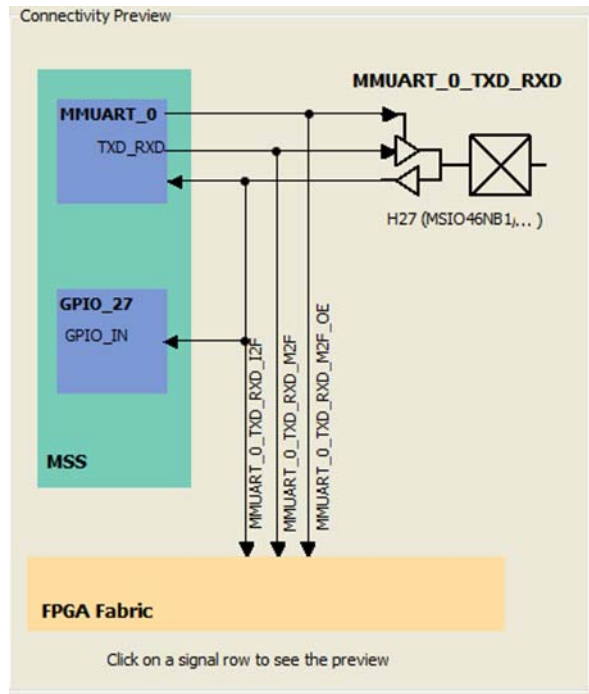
Connectivity Preview

MMUART_0_TXD_RXD

MMUART_0

TXD_RXD

H27 (MSIO46NB1,... )

GPIO_27

GPIO_IN

MMUART_0_TXD_RXD_I2F

MMUART_0_TXD_RXD_M2F

MMUART_0_TXD_RXD_M2F_OE

MSS

FPGA Fabric

Click on a signal row to see the preview